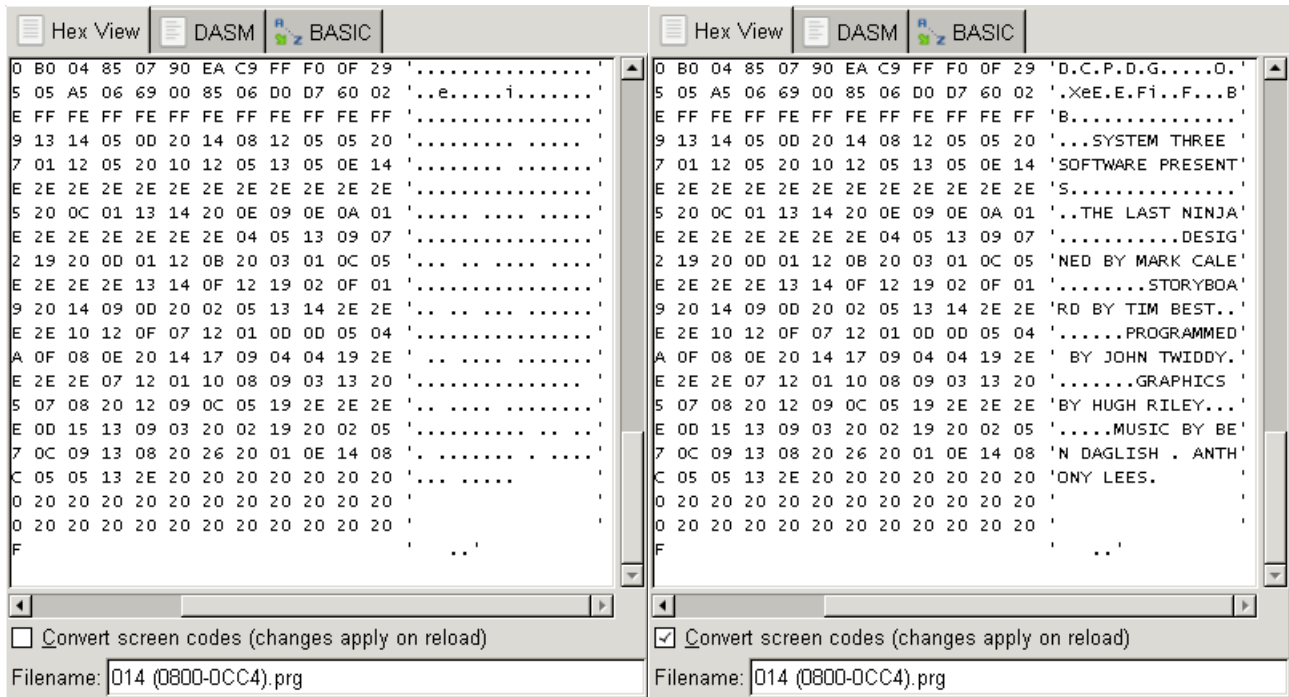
Hex View | DASM | BASIC

0 B0 04 85 07 90 EA C9 FF F0 0F 29 '...............'
5 05 A5 06 69 00 85 06 D0 D7 60 02 '..e.....i.......'
E FF FE FF FE FF FE FF FE FF FE FF '...............'
9 13 14 05 0D 20 14 08 12 05 05 20 '......... ..... '
7 01 12 05 20 10 12 05 13 05 0E 14 '........ .......'
E 2E 2E 2E 2E 2E 2E 2E 2E 2E 2E 2E '...............'
5 20 0C 01 13 14 20 0E 09 0E 0A 01 '..... .... .....'
E 2E 2E 2E 2E 2E 2E 04 05 13 09 07 '...............'
2 19 20 0D 01 12 0B 20 03 01 0C 05 '... .. .... ....'
E 2E 2E 2E 13 14 0F 12 19 02 0F 01 '...............'
9 20 14 09 0D 20 02 05 13 14 2E 2E '.. .. .... .....'
E 2E 10 12 0F 07 12 01 0D 0D 05 04 '...............'
A 0F 08 0E 20 14 17 09 04 04 19 2E ' .. .... .......'
E 2E 2E 07 12 01 10 08 09 03 13 20 '.............. '
5 07 08 20 12 09 0C 05 19 2E 2E 2E '.. .... ........'
E 0D 15 13 09 03 20 02 19 20 02 05 '.......... .. ..'
7 0C 09 13 08 20 26 20 01 0E 14 08 '. ....... . ....'
C 05 05 13 2E 20 20 20 20 20 20 20 '.. .....        '
0 20 20 20 20 20 20 20 20 20 20 20 '                '
0 20 20 20 20 20 20 20 20 20 20 20 '                '
F '    ..'

Convert screen codes (changes apply on reload)

Filename: 014 (0800-0CC4).prg

Hex View | DASM | BASIC

0 B0 04 85 07 90 EA C9 FF F0 0F 29 'D.C.P.D.G.....O.'
5 05 A5 06 69 00 85 06 D0 D7 60 02 '.XeE.E.Fi..F...B'
E FF FE FF FE FF FE FF FE FF FE FF 'B...............'
9 13 14 05 0D 20 14 08 12 05 05 20 '...SYSTEM THREE '
7 01 12 05 20 10 12 05 13 05 0E 14 'SOFTWARE PRESENT'
E 2E 2E 2E 2E 2E 2E 2E 2E 2E 2E 2E 'S...............'
5 20 0C 01 13 14 20 0E 09 0E 0A 01 '..THE LAST NINJA'
E 2E 2E 2E 2E 2E 2E 04 05 13 09 07 '...........DESIG'
2 19 20 0D 01 12 0B 20 03 01 0C 05 'NED BY MARK CALE'
E 2E 2E 2E 13 14 0F 12 19 02 0F 01 '........STORYBOA'
9 20 14 09 0D 20 02 05 13 14 2E 2E 'RD BY TIM BEST..'
E 2E 10 12 0F 07 12 01 0D 0D 05 04 '......PROGRAMMED'
A 0F 08 0E 20 14 17 09 04 04 19 2E ' BY JOHN TWIDDY.'
E 2E 2E 07 12 01 10 08 09 03 13 20 '.......GRAPHICS '
5 07 08 20 12 09 0C 05 19 2E 2E 2E 'BY HUGH RILEY...'
E 0D 15 13 09 03 20 02 19 20 02 05 '.....MUSIC BY BE'
7 0C 09 13 08 20 26 20 01 0E 14 08 'N DAGLISH . ANTH'
C 05 05 13 2E 20 20 20 20 20 20 20 'ONY LEES.       '
0 20 20 20 20 20 20 20 20 20 20 20 '                '
0 20 20 20 20 20 20 20 20 20 20 20 '                '
F '    ..'

Convert screen codes (changes apply on reload)

Filename: 014 (0800-0CC4).prg